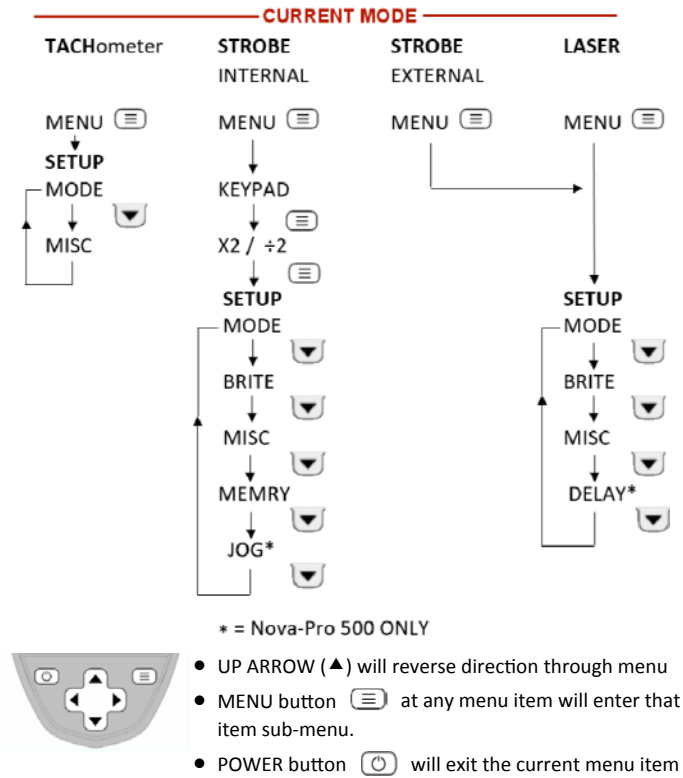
CURRENT MODE

TACHometer

MENU
SETUP
MODE
MISC

STROBE
INTERNAL

MENU
KEYPAD
X2 / ÷2
SETUP
MODE
BRITE
MISC
MEMRY
JOG*

STROBE
EXTERNAL

MENU

LASER

MENU
SETUP
MODE
BRITE
MISC
DELAY*

* = Nova-Pro 500 ONLY

• UP ARROW (▲) will reverse direction through menu
• MENU button at any menu item will enter that item sub-menu.
• POWER button will exit the current menu item